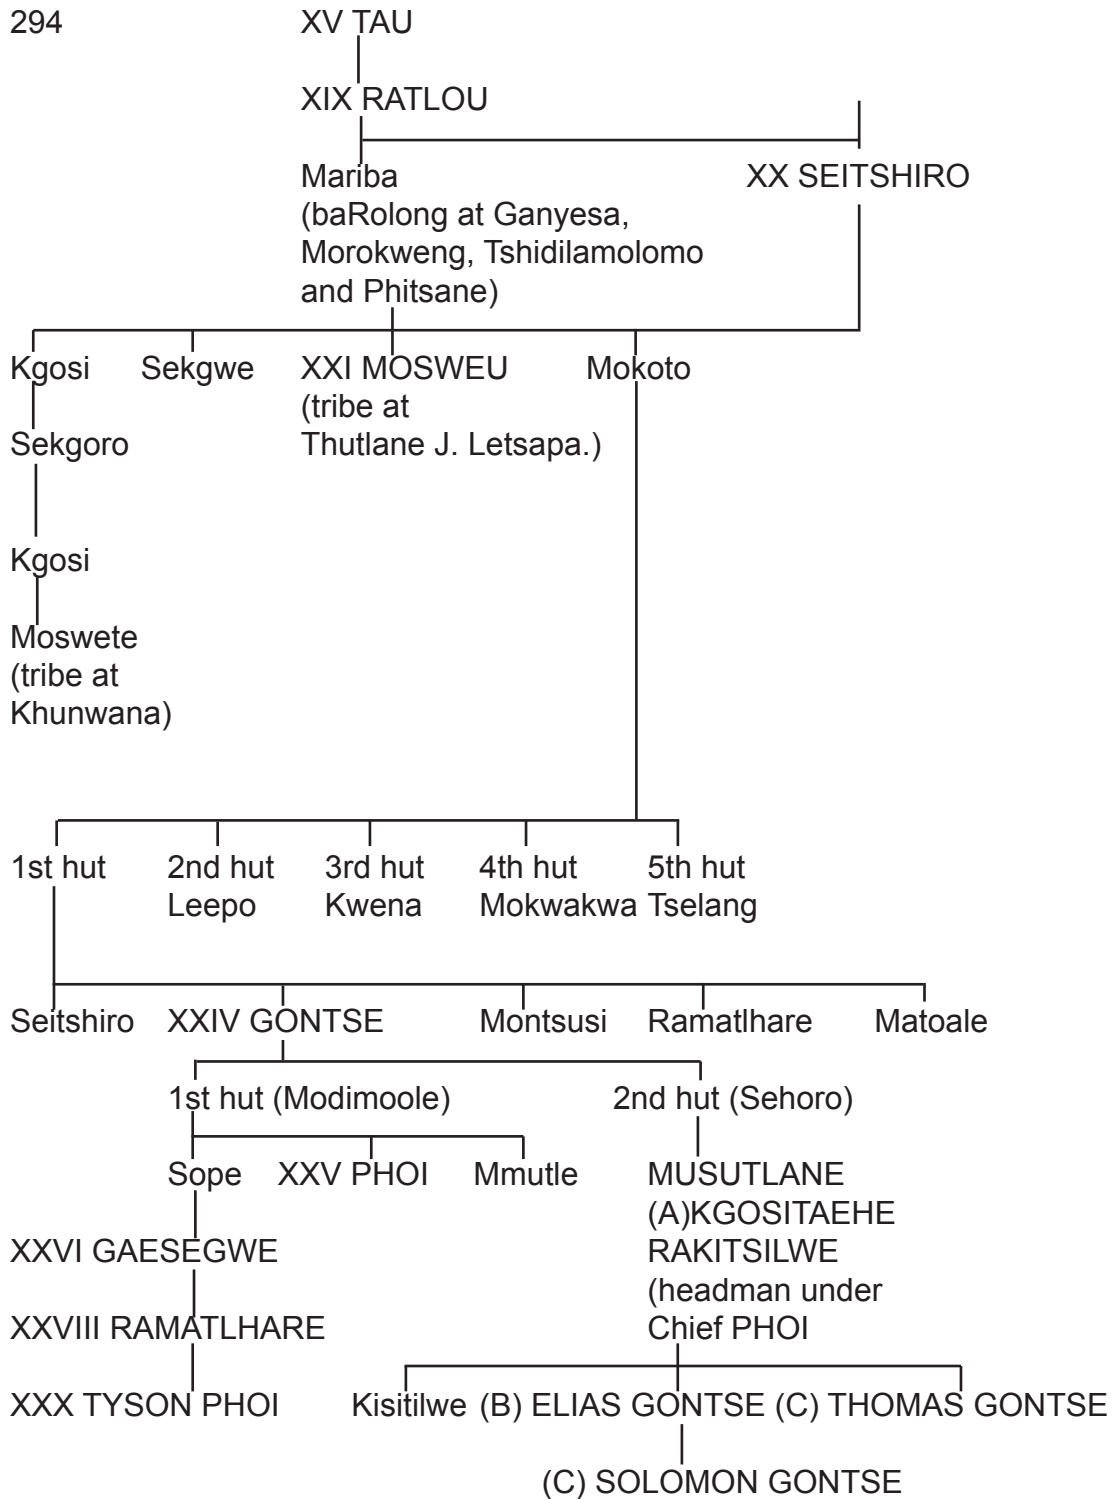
294

XV TAU

XIX RATLOU

Mariba (baRolong at Ganyesa, Morokweng, Tshidilamolomo and Phitsane)

XX SEITSHIRO

Kgosi

Sekgwe

XXI MOSWEU (tribe at Thutlane J. Letsapa.)

Mokoto

Sekgoro

Kgosi

Moswete (tribe at Khunwana)

1st hut

2nd hut Leepo

3rd hut Kwena

4th hut Mokwakwa

5th hut Tselang

Seitshiro

XXIV GONTSE

Montsusi

Ramatlhare

Matoale

1st hut (Modimoole)

2nd hut (Sehoro)

Sope

XXV PHOI

Mmutle

MUSUTLANE (A)KGOSITAEHE RAKITSILWE (headman under Chief PHOI

XXVI GAESEGWE

XXVIII RAMATLHARE

XXX TYSON PHOI

Kisitilwe

(B) ELIAS GONTSE

(C) THOMAS GONTSE

(C) SOLOMON GONTSE